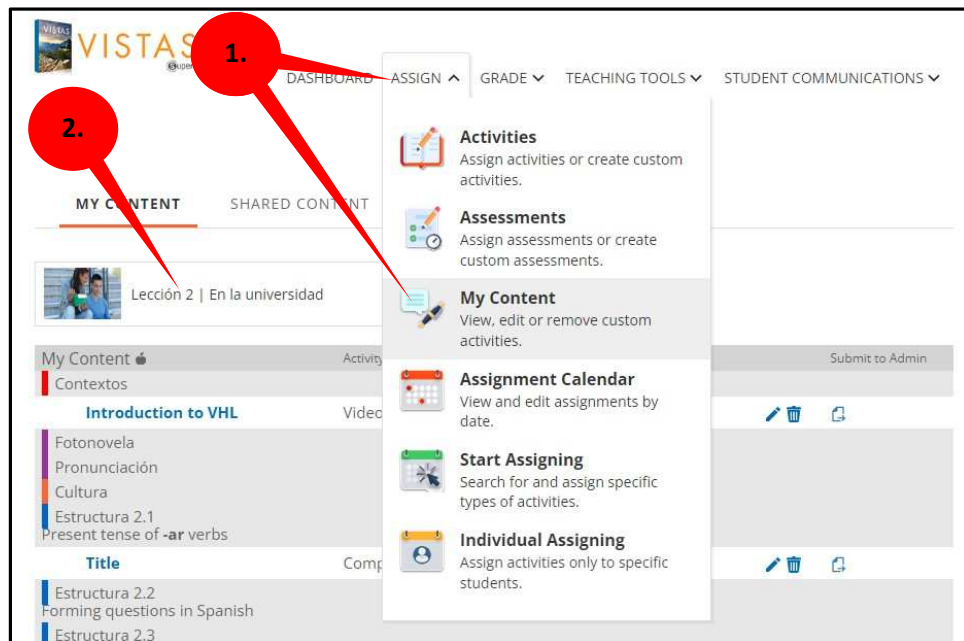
VISTAS
Supersite

1.

DASHBOARD ASSIGN GRADE TEACHING TOOLS STUDENT COMMUNICATIONS

2.

MY CONTENT SHARED CONTENT

Lección 2 | En la universidad

My Content
Activity
Submit to Admin

Contextos
Introduction to VHL Video
Fotonovela
Pronunciación
Cultura
Estructura 2.1
Present tense of -ar verbs
Title Comp
Estructura 2.2
Forming questions in Spanish
Estructura 2.3

Activities
Assign activities or create custom activities.

Assessments
Assign assessments or create custom assessments.

My Content
View, edit or remove custom activities.

Assignment Calendar
View and edit assignments by date.

Start Assigning
Search for and assign specific types of activities.

Individual Assigning
Assign activities only to specific students.